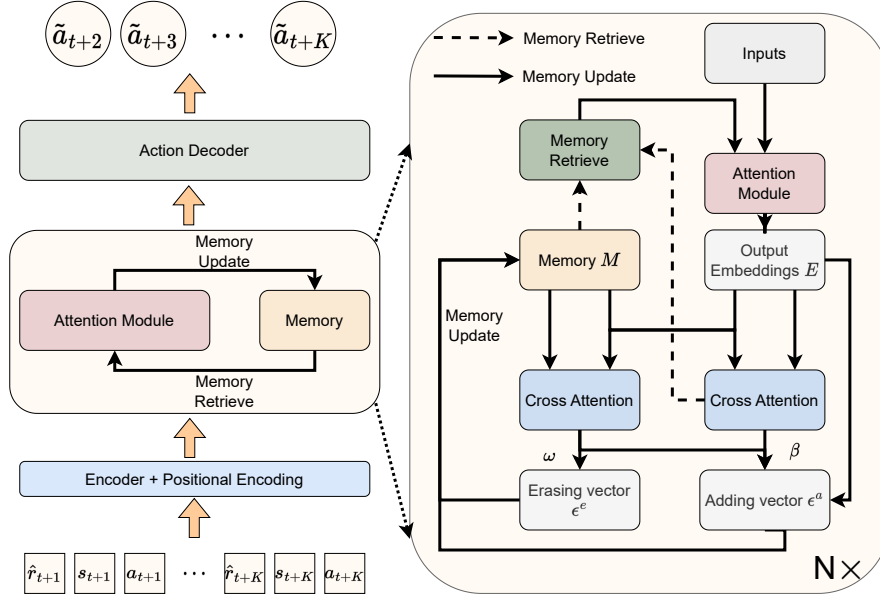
$\tilde{a}_{t+2}$ $\tilde{a}_{t+3}$ $\cdots$ $\tilde{a}_{t+K}$

Action Decoder

Memory Update

Attention Module

Memory

Memory Retrieve

Encoder + Positional Encoding

$\hat{r}_{t+1}$ $s_{t+1}$ $a_{t+1}$ $\cdots$ $\hat{r}_{t+K}$ $s_{t+K}$ $a_{t+K}$

Memory Retrieve

Memory Update

Inputs

Memory Retrieve

Attention Module

Memory $M$

Output Embeddings $E$

Memory Update

Cross Attention

Cross Attention

$\omega$

$\beta$

Erasing vector $\epsilon^e$

Adding vector $\epsilon^a$

N$\times$